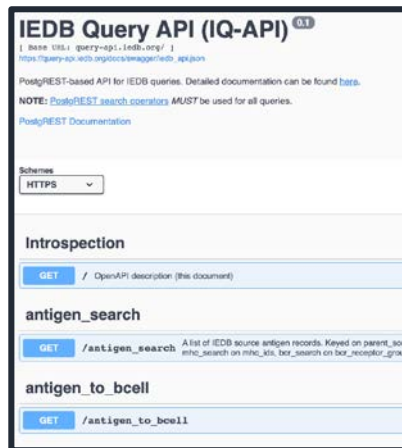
IEDB Query API (IQ-API) 0.1

[ Base URL: query-api.iedb.org/ ]
https://query-api.iedb.org/docs/swagger/iedb_api.json

PostgREST-based API for IEDB queries. Detailed documentation can be found here.

NOTE: PostgREST search operators MUST be used for all queries.

PostgREST Documentation

Schemes
HTTPS

Introspection

GET / OpenAPI description (this document)

antigen_search

GET /antigen_search A list of IEDB source antigen records. Keyed on parent_so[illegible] mhc_search on mhc_ids, bcr_search on bcr_receptor_grou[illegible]

antigen_to_bcell

GET /antigen_to_bcell